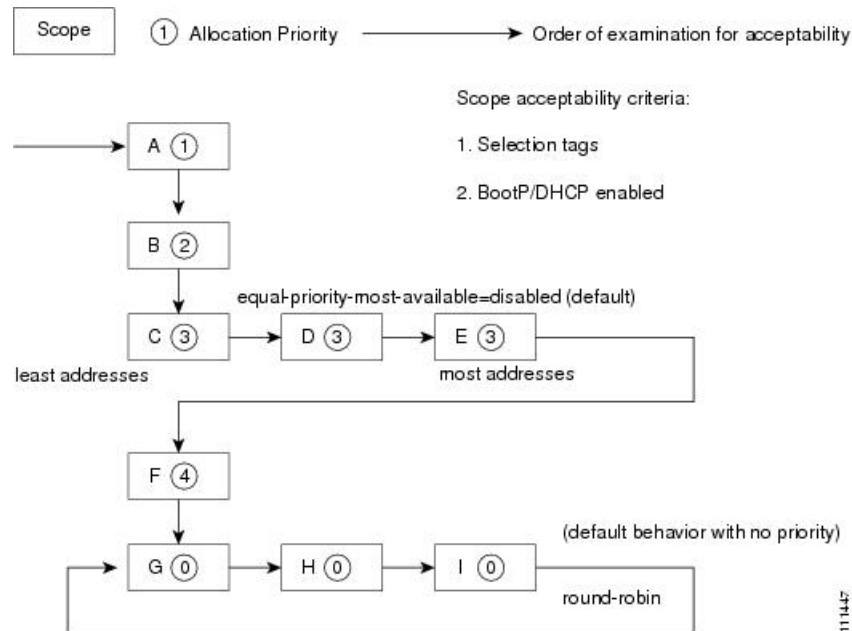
Scope

1 Allocation Priority

Order of examination for acceptability

Scope acceptability criteria:

1. Selection tags

2. BootP/DHCP enabled

A 1

B 2

equal-priority-most-available=disabled (default)

C 3

D 3

E 3

least addresses

most addresses

F 4

(default behavior with no priority)

G 0

H 0

I 0

round-robin

111447